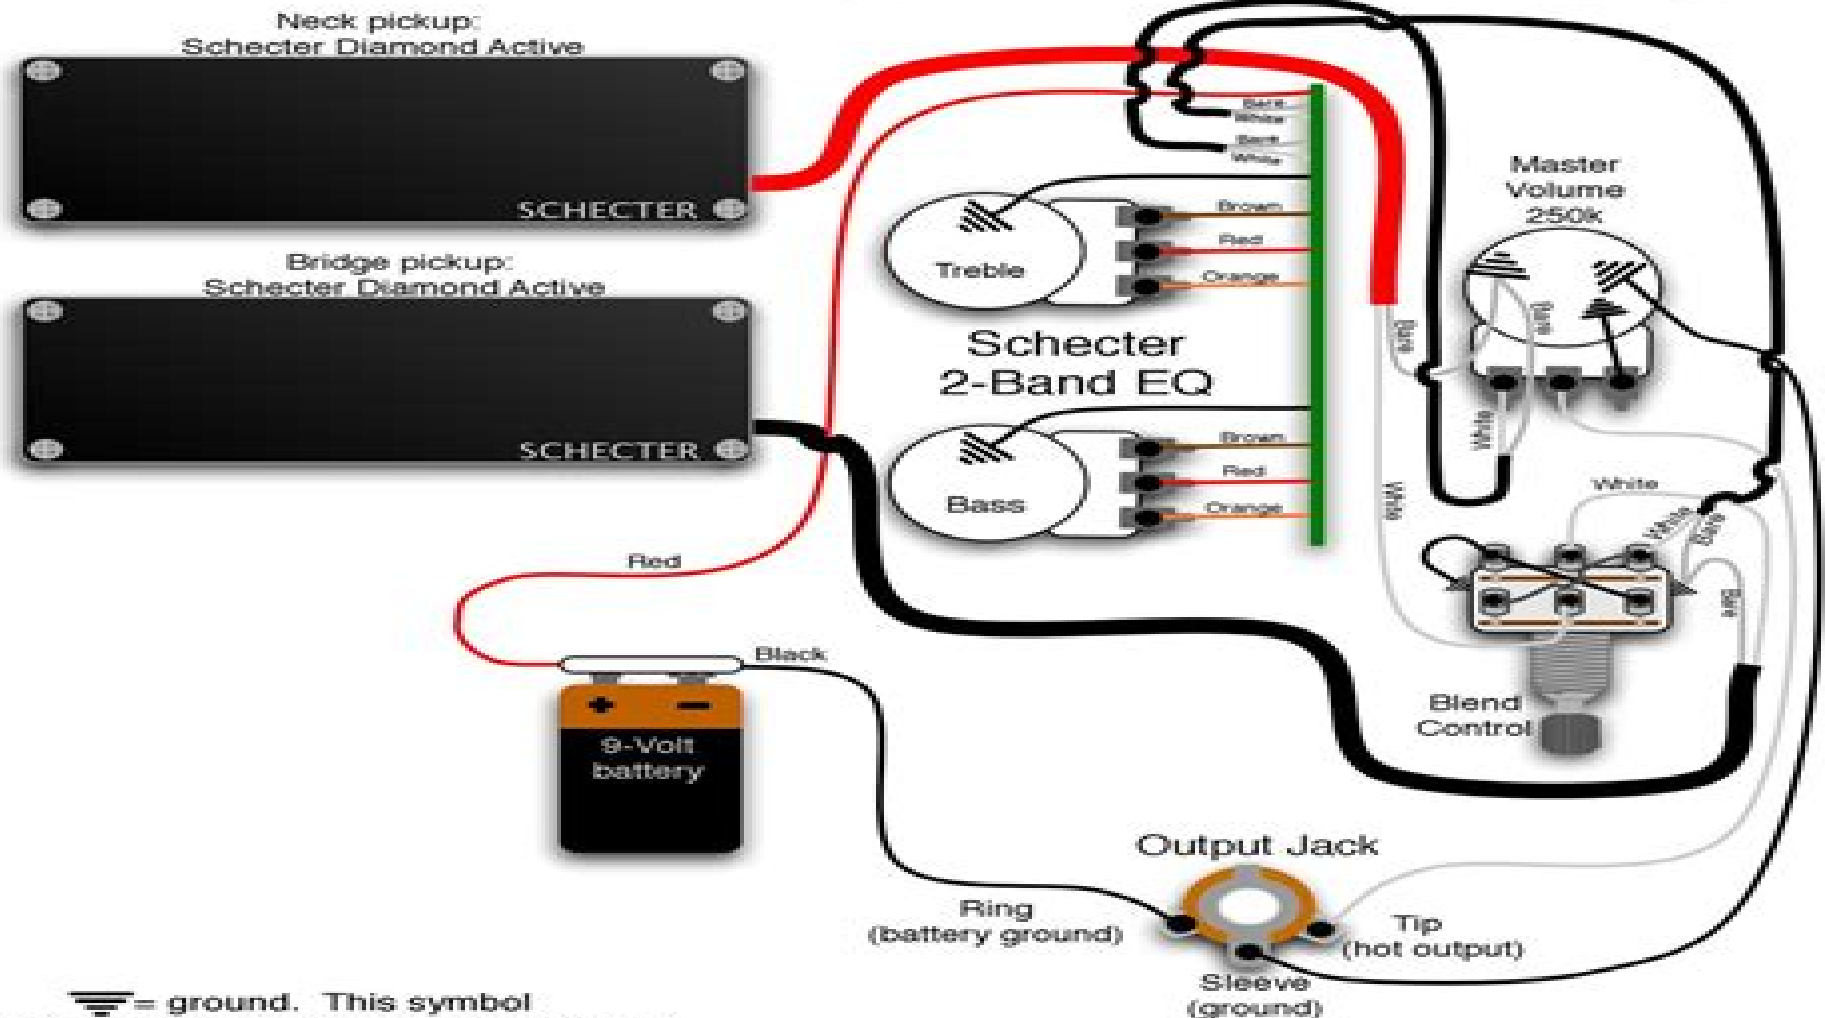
Neck pickup:
Schecter Diamond Active

SCHECTER

Bridge pickup:
Schecter Diamond Active

SCHECTER

Bare
White
Bare
White

Brown
Red
Orange

Treble

Schecter
2-Band EQ

Brown
Red
Orange

Bass

Master
Volume
250k

Bare
Bare
White
White

White
White
Bare
Bare

Blend
Control

Red

Black

+ −

9-Volt
battery

Output Jack

Ring
(battery ground)

Tip
(hot output)

Sleeve
(ground)

= ground. This symbol